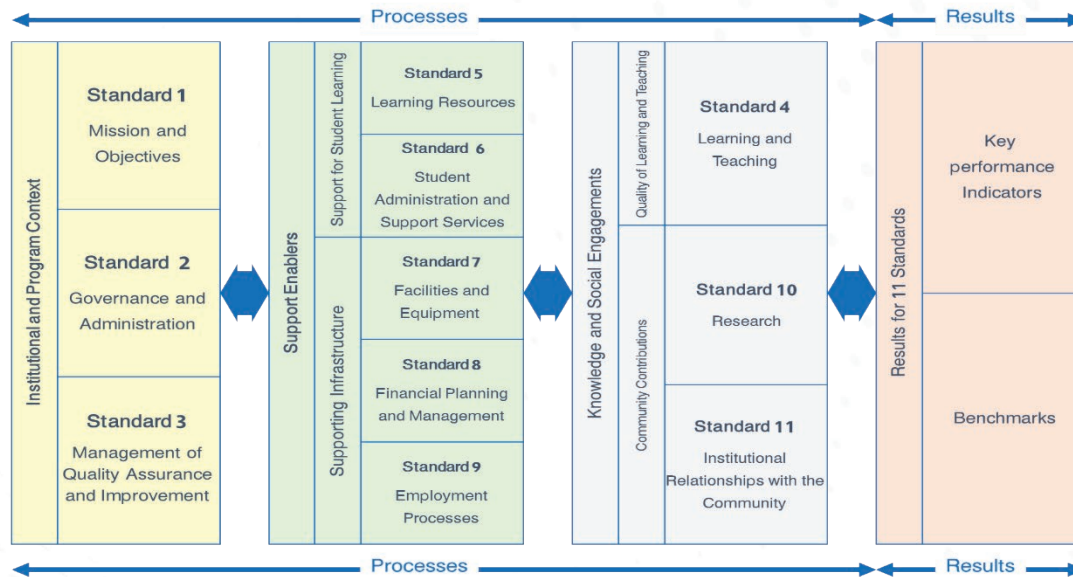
Processes

Results

Institutional and Program Context

Standard 1
Mission and Objectives

Standard 2
Governance and Administration

Standard 3
Management of Quality Assurance and Improvement

Support Enablers

Support for Student Learning

Standard 5
Learning Resources

Standard 6
Student Administration and Support Services

Supporting Infrastructure

Standard 7
Facilities and Equipment

Standard 8
Financial Planning and Management

Standard 9
Employment Processes

Knowledge and Social Engagements

Quality of Learning and Teaching

Standard 4
Learning and Teaching

Community Contributions

Standard 10
Research

Standard 11
Institutional Relationships with the Community

Results for 11 Standards

Key performance Indicators

Benchmarks

Processes

Results